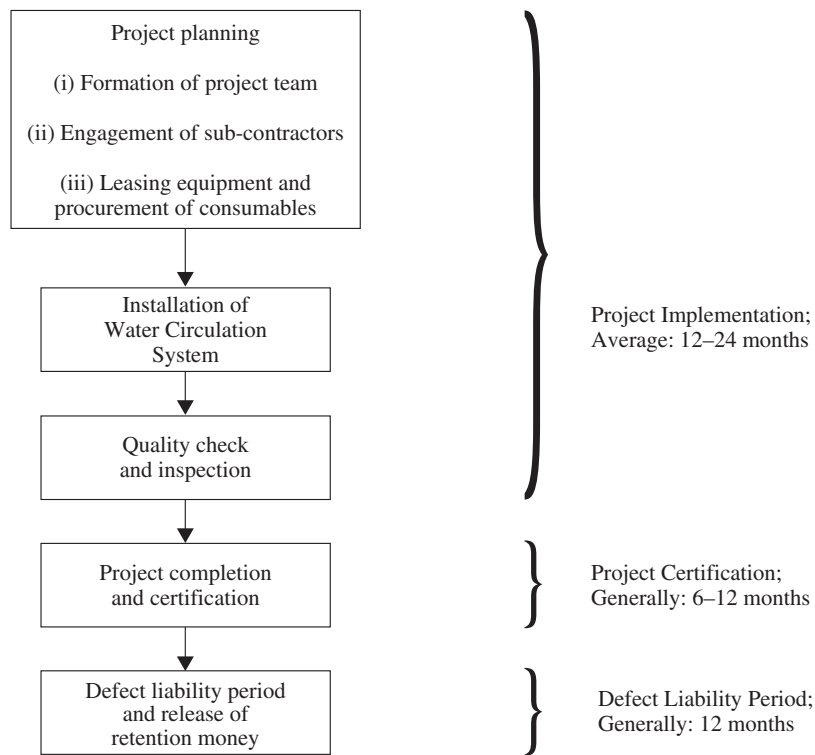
Project planning

(i) Formation of project team

(ii) Engagement of sub-contractors

(iii) Leasing equipment and procurement of consumables

Installation of Water Circulation System

Quality check and inspection

Project Implementation; Average: 12–24 months

Project completion and certification

Project Certification; Generally: 6–12 months

Defect liability period and release of retention money

Defect Liability Period; Generally: 12 months